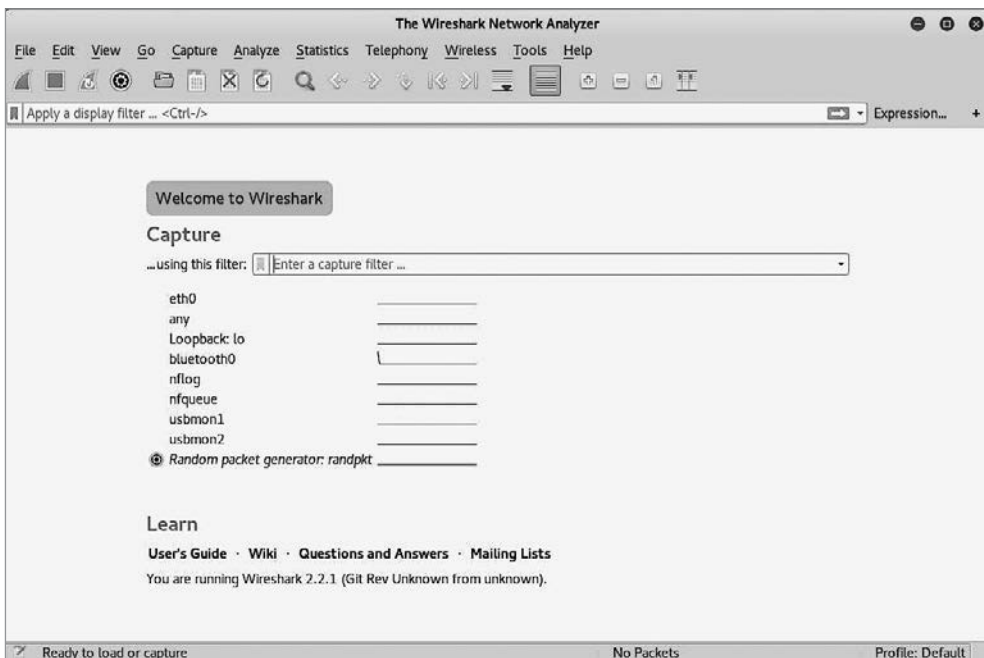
The Wireshark Network Analyzer

File Edit View Go Capture Analyze Statistics Telephony Wireless Tools Help

Apply a display filter ... <Ctrl-/>

Expression... +

Welcome to Wireshark

Capture

...using this filter: Enter a capture filter ...

eth0
any
Loopback: lo
bluetooth0
nflog
nfqueue
usbmon1
usbmon2
Random packet generator: randpkt

Learn

User's Guide · Wiki · Questions and Answers · Mailing Lists

You are running Wireshark 2.2.1 (Git Rev Unknown from unknown).

Ready to load or capture

No Packets

Profile: Default